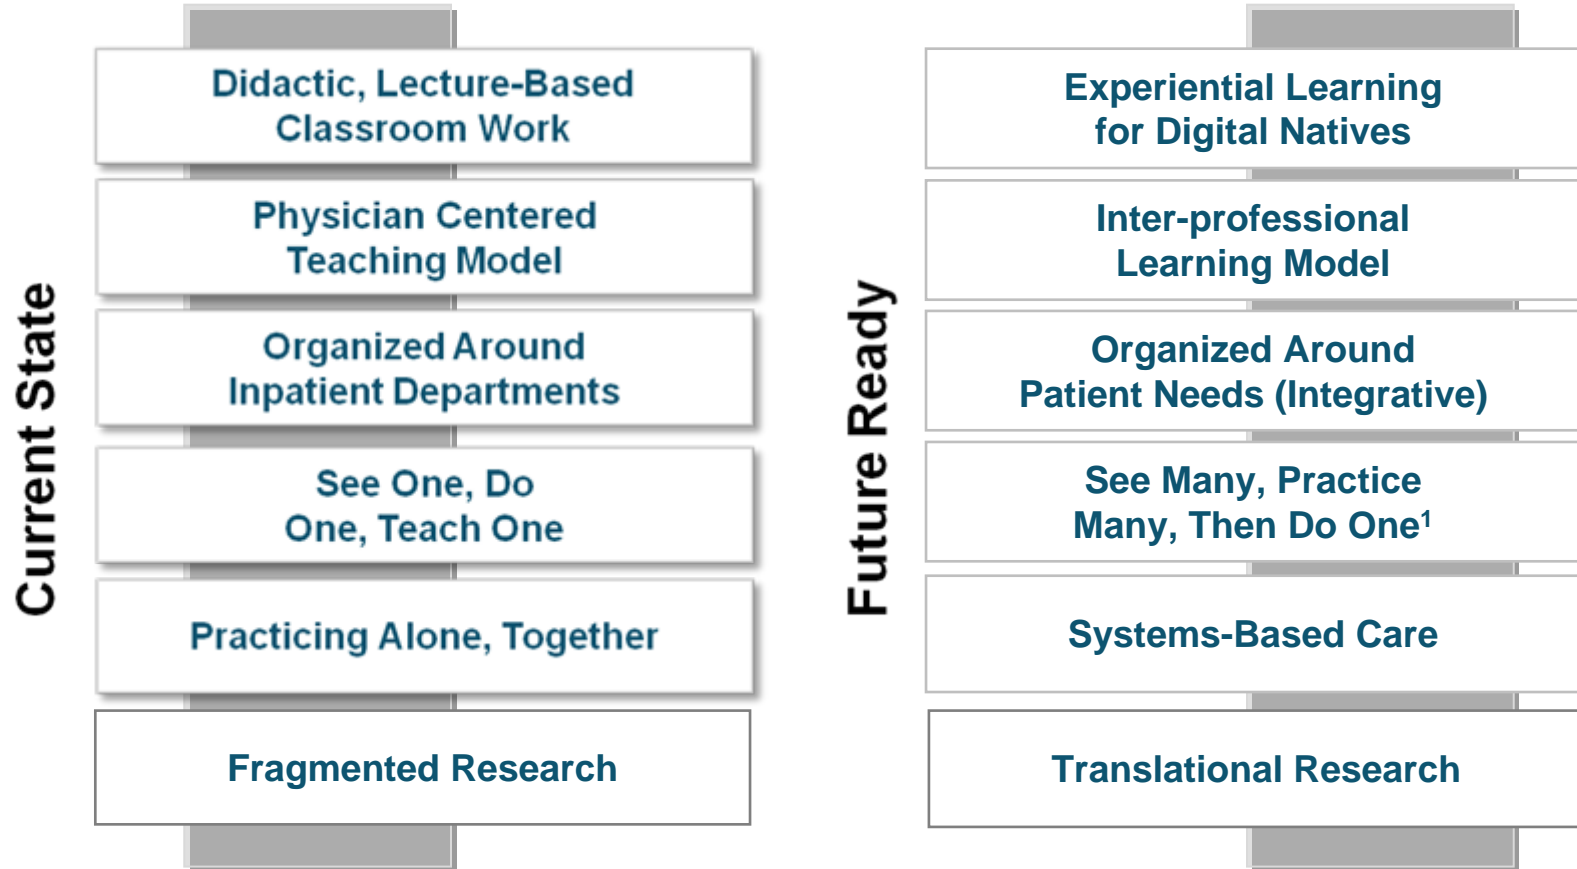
Current State

Didactic, Lecture-Based Classroom Work

Physician Centered Teaching Model

Organized Around Inpatient Departments

See One, Do One, Teach One

Practicing Alone, Together

Fragmented Research

Future Ready

Experiential Learning for Digital Natives

Inter-professional Learning Model

Organized Around Patient Needs (Integrative)

See Many, Practice Many, Then Do One$^1$

Systems-Based Care

Translational Research